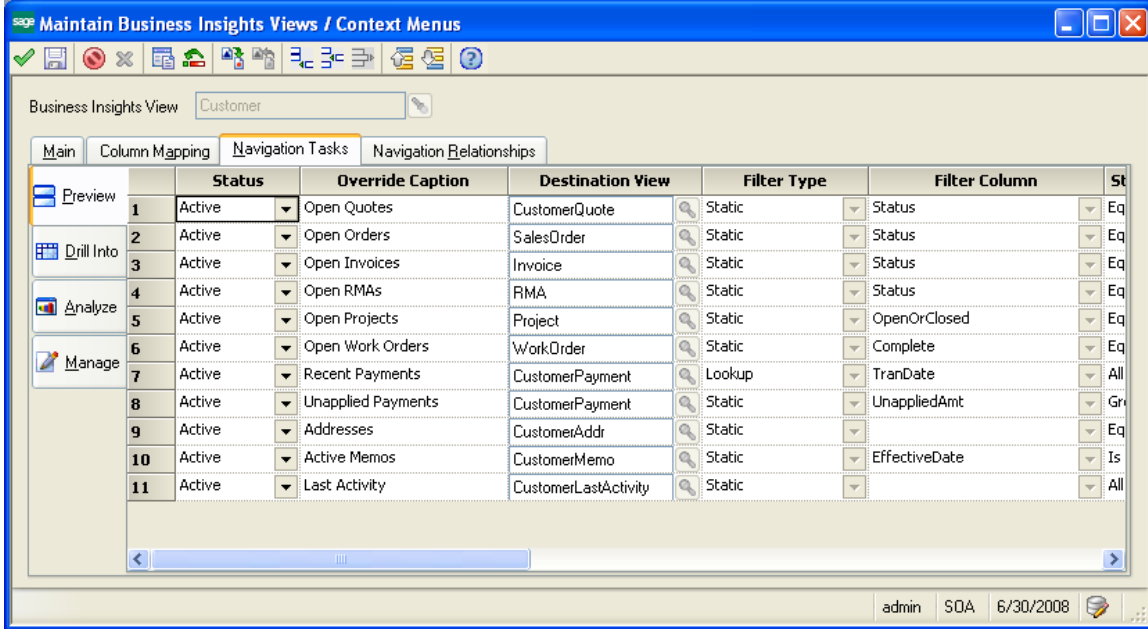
sage Maintain Business Insights Views / Context Menus

Business Insights View Customer

Main | Column Mapping | Navigation Tasks | Navigation Relationships

Preview
Drill Into
Analyze
Manage

| | Status | Override Caption | Destination View | Filter Type | Filter Column | St |
|---|---|---|---|---|---|---|
| 1 | Active | Open Quotes | CustomerQuote | Static | Status | Eq |
| 2 | Active | Open Orders | SalesOrder | Static | Status | Eq |
| 3 | Active | Open Invoices | Invoice | Static | Status | Eq |
| 4 | Active | Open RMAs | RMA | Static | Status | Eq |
| 5 | Active | Open Projects | Project | Static | OpenOrClosed | Eq |
| 6 | Active | Open Work Orders | WorkOrder | Static | Complete | Eq |
| 7 | Active | Recent Payments | CustomerPayment | Lookup | TranDate | All |
| 8 | Active | Unapplied Payments | CustomerPayment | Static | UnappliedAmt | Gr |
| 9 | Active | Addresses | CustomerAddr | Static | | Eq |
| 10 | Active | Active Memos | CustomerMemo | Static | EffectiveDate | Is |
| 11 | Active | Last Activity | CustomerLastActivity | Static | | All |

admin | SOA | 6/30/2008